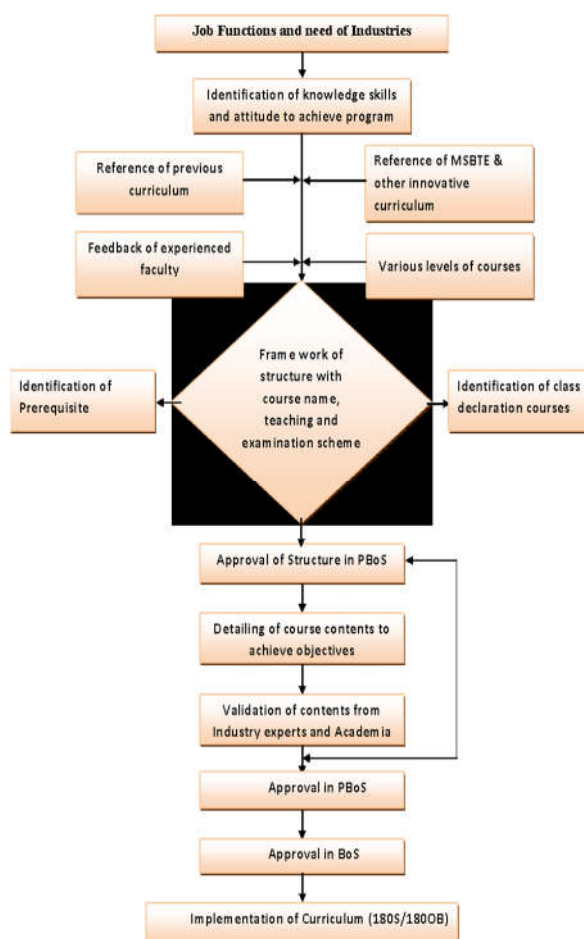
Job Functions and need of Industries

Identification of knowledge skills and attitude to achieve program

Reference of previous curriculum

Reference of MSBTE & other innovative curriculum

Feedback of experienced faculty

Various levels of courses

Identification of Prerequisite

Frame work of structure with course name, teaching and examination scheme

Identification of class declaration courses

Approval of Structure in PBoS

Detailing of course contents to achieve objectives

Validation of contents from Industry experts and Academia

Approval in PBoS

Approval in BoS

Implementation of Curriculum (180S/180OB)